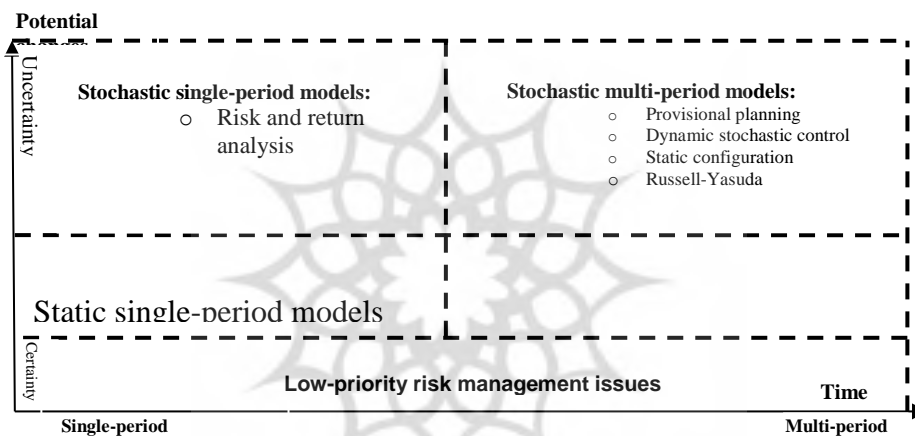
Potential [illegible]

Uncertainty

Stochastic single-period models:
o Risk and return analysis

Stochastic multi-period models:
o Provisional planning
o Dynamic stochastic control
o Static configuration
o Russell-Yasuda

Static single-period models

Certainty

Low-priority risk management issues

Time

Single-period

Multi-period